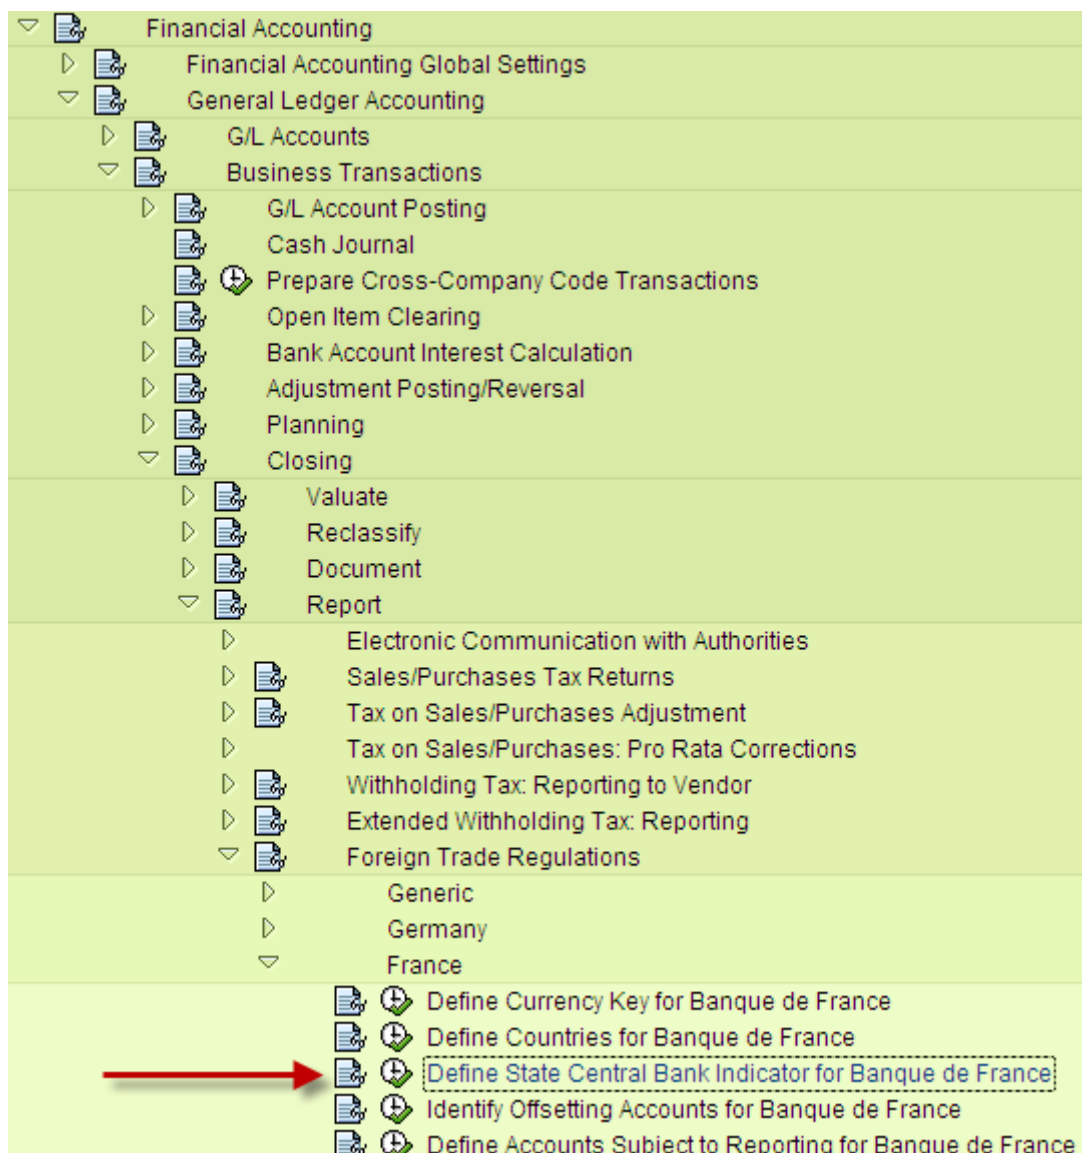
Financial Accounting
Financial Accounting Global Settings
General Ledger Accounting
G/L Accounts
Business Transactions
G/L Account Posting
Cash Journal
Prepare Cross-Company Code Transactions
Open Item Clearing
Bank Account Interest Calculation
Adjustment Posting/Reversal
Planning
Closing
Valuate
Reclassify
Document
Report
Electronic Communication with Authorities
Sales/Purchases Tax Returns
Tax on Sales/Purchases Adjustment
Tax on Sales/Purchases: Pro Rata Corrections
Withholding Tax: Reporting to Vendor
Extended Withholding Tax: Reporting
Foreign Trade Regulations
Generic
Germany
France
Define Currency Key for Banque de France
Define Countries for Banque de France
Define State Central Bank Indicator for Banque de France
Identify Offsetting Accounts for Banque de France
Define Accounts Subject to Reporting for Banque de France